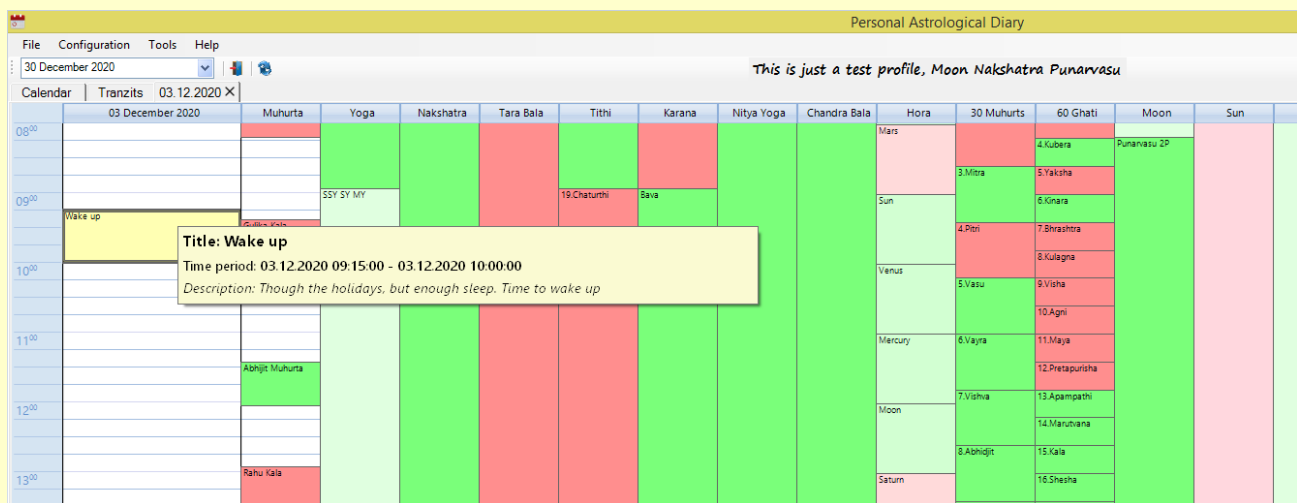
Personal Astrological Diary

File Configuration Tools Help

30 December 2020

This is just a test profile, Moon Nakshatra Punarvasu

Calendar | Tranzits | 03.12.2020 ✕

| | 03 December 2020 | Muhurta | Yoga | Nakshatra | Tara Bala | Tithi | Karana | Nitya Yoga | Chandra Bala | Hora | 30 Muhurts | 60 Ghati | Moon | Sun |
|---|---|---|---|---|---|---|---|---|---|---|---|---|---|---|
| $08^{00}$ | | | | | | | | | | Mars | | 4.Kubera | Punarvasu 2P | |
| | | | | | | | | | | | 3.Mitra | 5.Yaksha | | |
| $09^{00}$ | Wake up | Gulika Kala | SSY SY MY | | | 19.Chaturthi | Bava | | | Sun | | 6.Kinara | | |
| | | | | | | | | | | | 4.Pitri | 7.Bhrashtra | | |
| $10^{00}$ | | | | | | | | | | Venus | | 8.Kulagna | | |
| | | | | | | | | | | | 5.Vasu | 9.Visha | | |
| | | | | | | | | | | | | 10.Agni | | |
| $11^{00}$ | | | | | | | | | | Mercury | 6.Vayra | 11.Maya | | |
| | | Abhijit Muhurta | | | | | | | | | | 12.Pretapurisha | | |
| | | | | | | | | | | | 7.Vishva | 13.Apampathi | | |
| $12^{00}$ | | | | | | | | | | Moon | | 14.Marutvana | | |
| | | | | | | | | | | | 8.Abhidjit | 15.Kala | | |
| $13^{00}$ | | Rahu Kala | | | | | | | | Saturn | | 16.Shesha | | |

Title: Wake up
Time period: 03.12.2020 09:15:00 - 03.12.2020 10:00:00
Description: Though the holidays, but enough sleep. Time to wake up